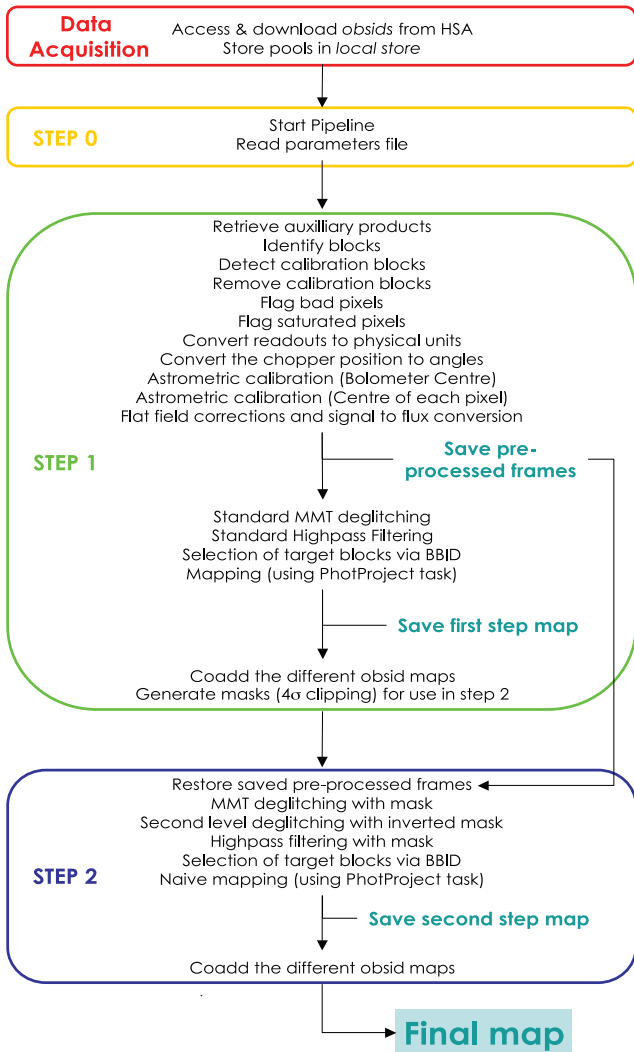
Data Acquisition

Access & download *obsids* from HSA
Store pools in *local store*

STEP 0

Start Pipeline
Read parameters file

STEP 1

Retrieve auxilliary products
Identify blocks
Detect calibration blocks
Remove calibration blocks
Flag bad pixels
Flag saturated pixels
Convert readouts to physical units
Convert the chopper position to angles
Astrometric calibration (Bolometer Centre)
Astrometric calibration (Centre of each pixel)
Flat field corrections and signal to flux conversion

Save pre-processed frames

Standard MMT deglitching
Standard Highpass Filtering
Selection of target blocks via BBID
Mapping (using PhotProject task)

Save first step map

Coadd the different obsid maps
Generate masks (4$\sigma$ clipping) for use in step 2

STEP 2

Restore saved pre-processed frames
MMT deglitching with mask
Second level deglitching with inverted mask
Highpass filtering with mask
Selection of target blocks via BBID
Naive mapping (using PhotProject task)

Save second step map

Coadd the different obsid maps

Final map